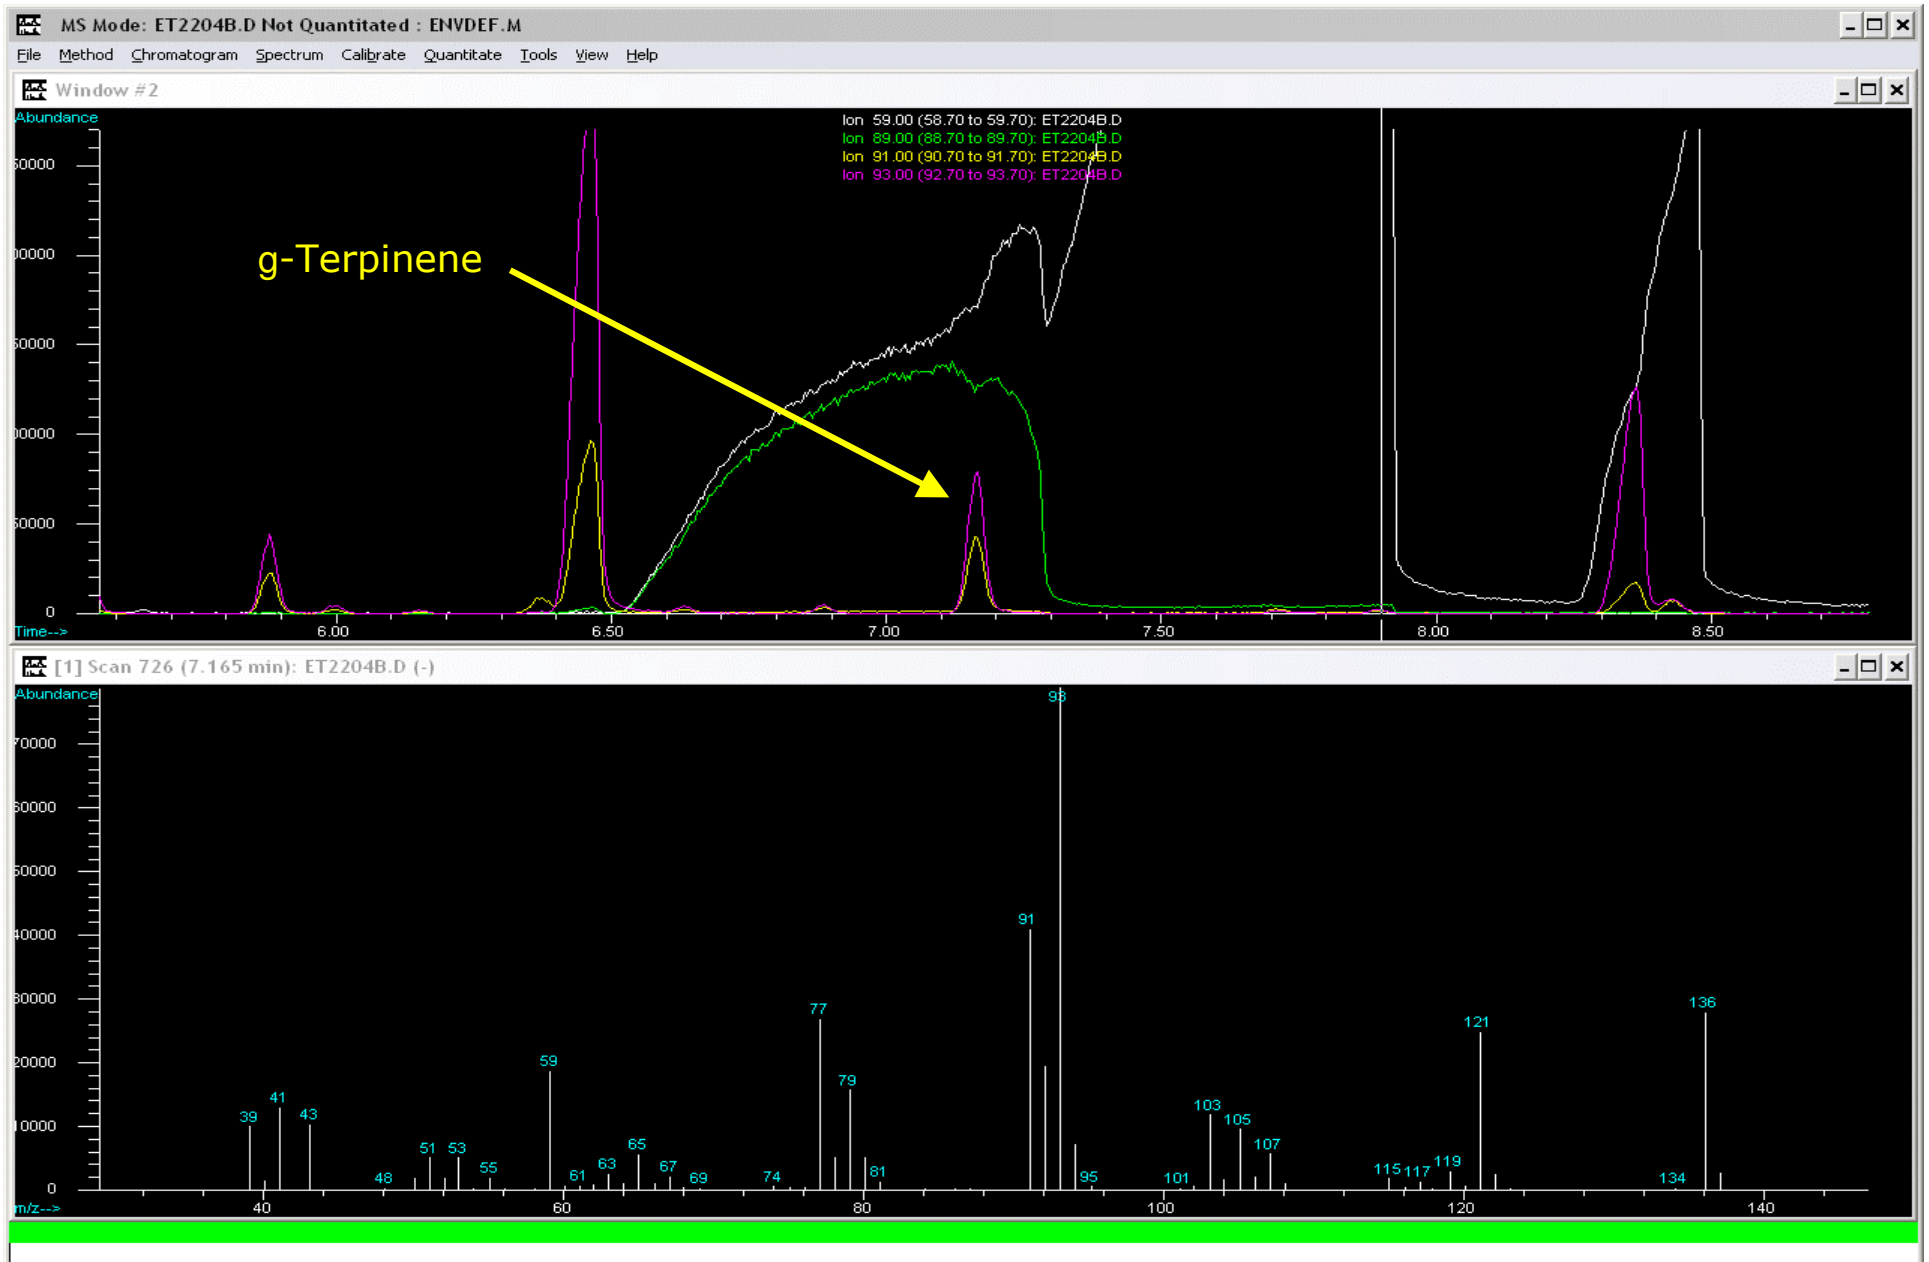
MS Mode: ET2204B.D Not Quantitated : ENVDEF.M

File Method Chromatogram Spectrum Calibrate Quantitate Tools View Help

Window #2

Abundance

Ion 59.00 (58.70 to 59.70): ET2204B.D
Ion 89.00 (88.70 to 89.70): ET2204B.D
Ion 91.00 (90.70 to 91.70): ET2204B.D
Ion 93.00 (92.70 to 93.70): ET2204B.D

g-Terpinene

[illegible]50000
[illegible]00000
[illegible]50000
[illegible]00000
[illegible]50000
0

Time-->
6.00 6.50 7.00 7.50 8.00 8.50

[1] Scan 726 (7.165 min): ET2204B.D (-)

Abundance

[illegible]70000
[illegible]60000
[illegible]50000
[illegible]40000
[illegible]30000
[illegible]20000
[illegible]10000
0

93
91
77
79
59
41
39
43
51
53
55
48
61
63
65
67
69
74
81
95
101
103
105
107
115
117
119
121
134
136

m/z-->
40 60 80 100 120 140